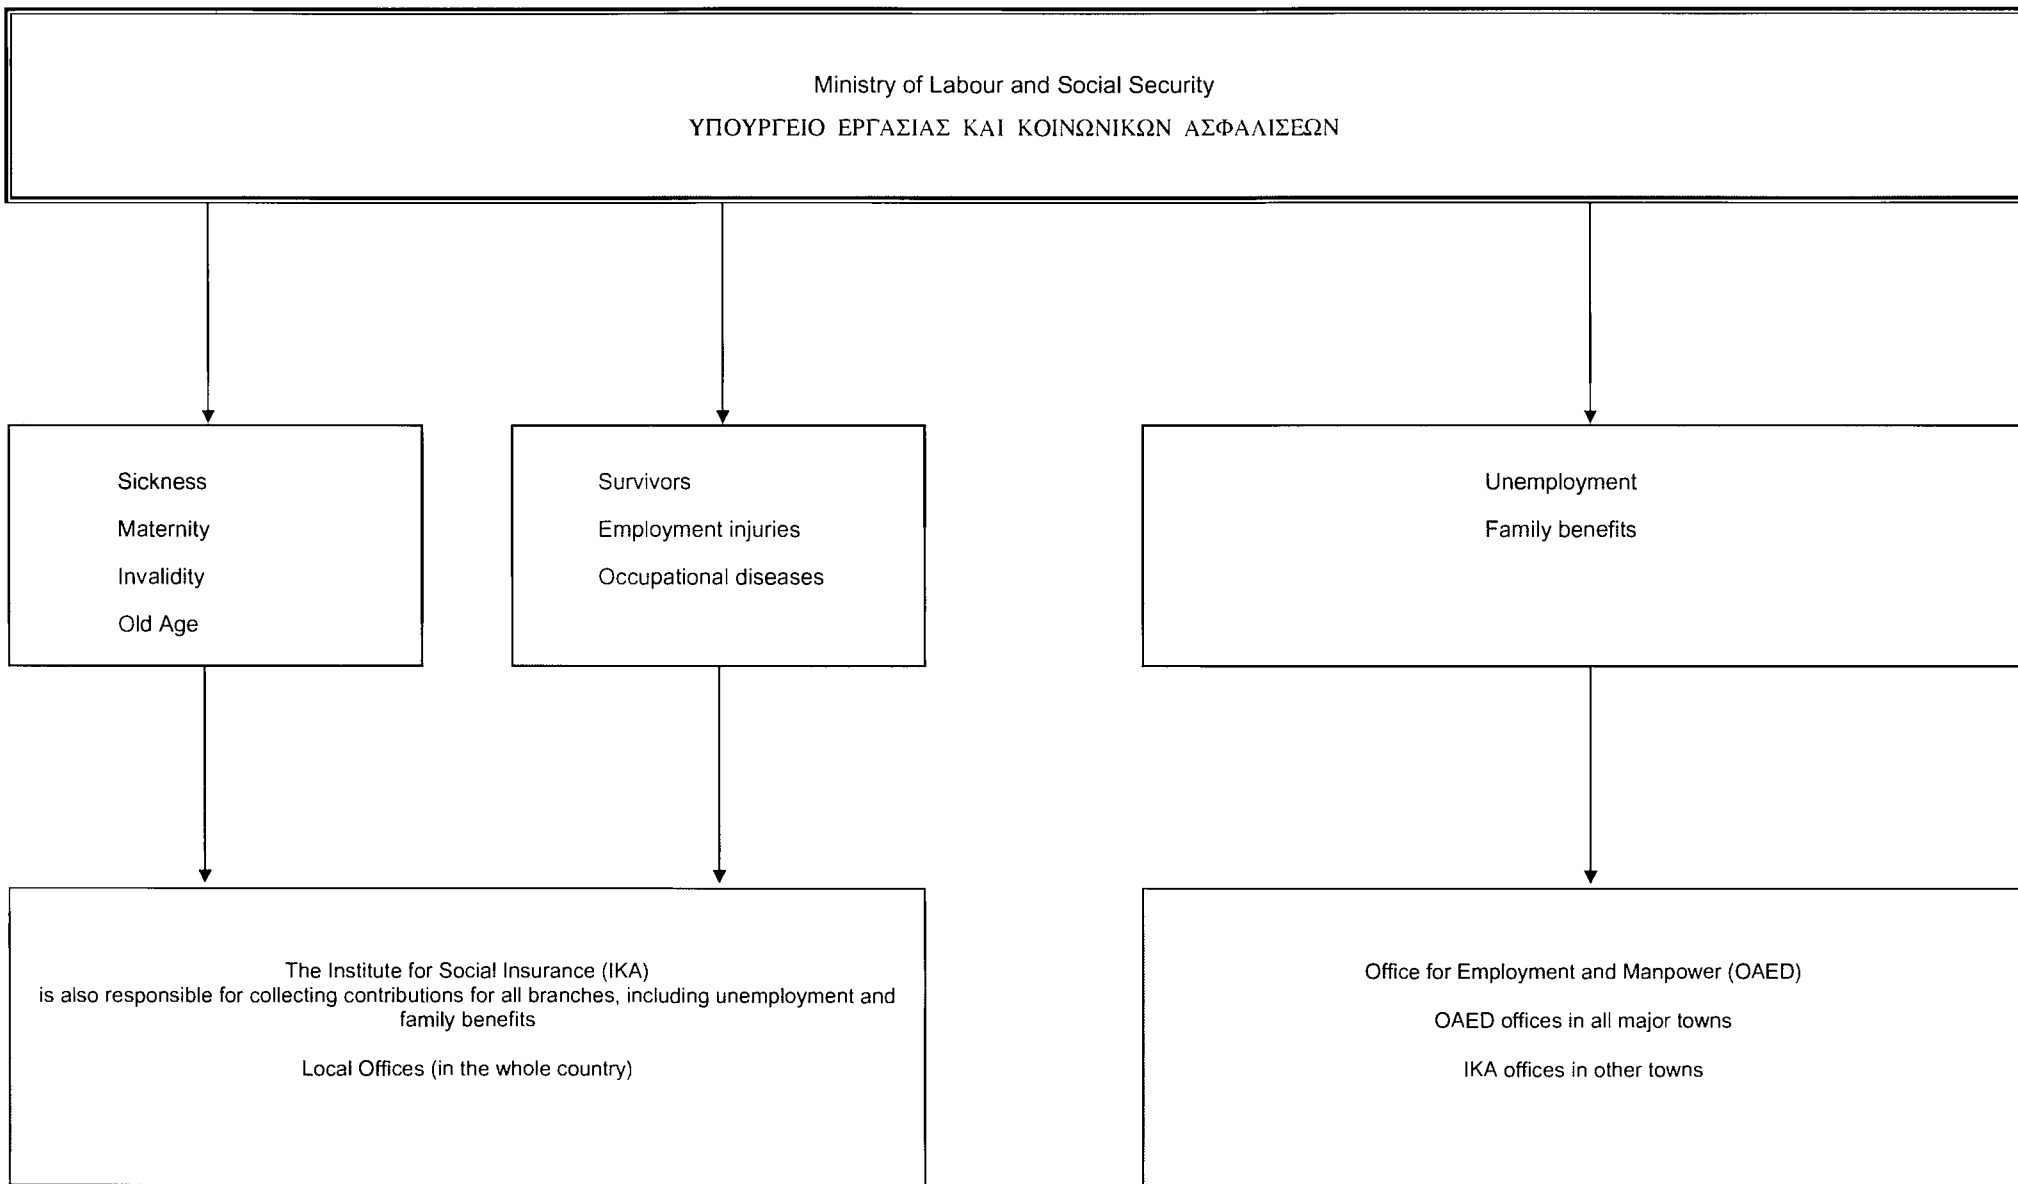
Ministry of Labour and Social Security
ΥΠΟΥΡΓΕΙΟ ΕΡΓΑΣΙΑΣ ΚΑΙ ΚΟΙΝΩΝΙΚΩΝ ΑΣΦΑΛΙΣΕΩΝ

Sickness
Maternity
Invalidity
Old Age

Survivors
Employment injuries
Occupational diseases

Unemployment
Family benefits

The Institute for Social Insurance (IKA)
is also responsible for collecting contributions for all branches, including unemployment and family benefits

Local Offices (in the whole country)

Office for Employment and Manpower (OAED)

OAED offices in all major towns

IKA offices in other towns